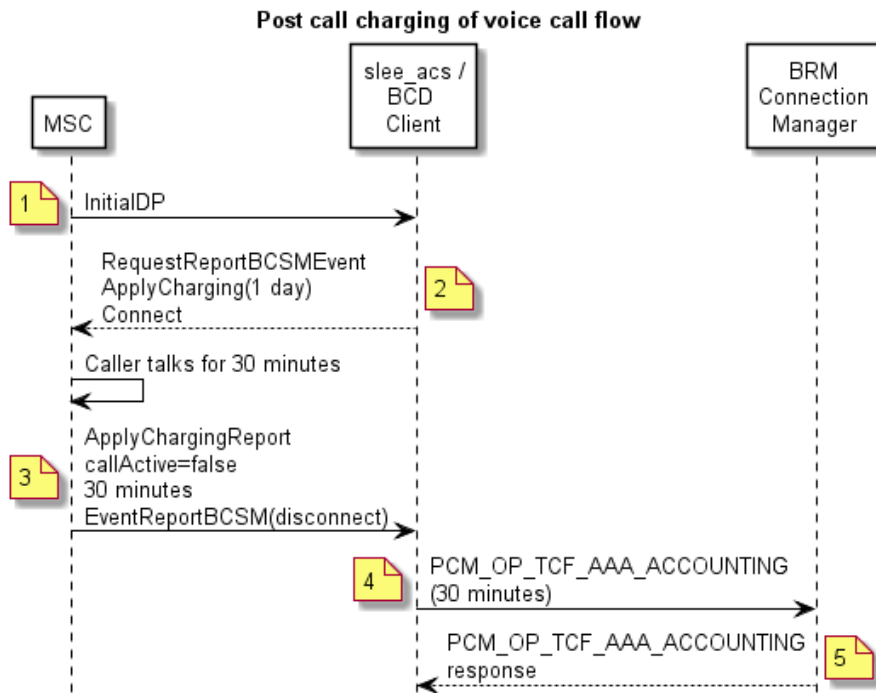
Post call charging of voice call flow

MSC

slee_acs / BCD Client

BRM Connection Manager

1

InitialDP

RequestReportBCSMEvent
ApplyCharging(1 day)
Connect

2

Caller talks for 30 minutes

3

ApplyChargingReport
callActive=false
30 minutes
EventReportBCSM(disconnect)

4

PCM_OP_TCF_AAA_ACCOUNTING
(30 minutes)

PCM_OP_TCF_AAA_ACCOUNTING
response

5